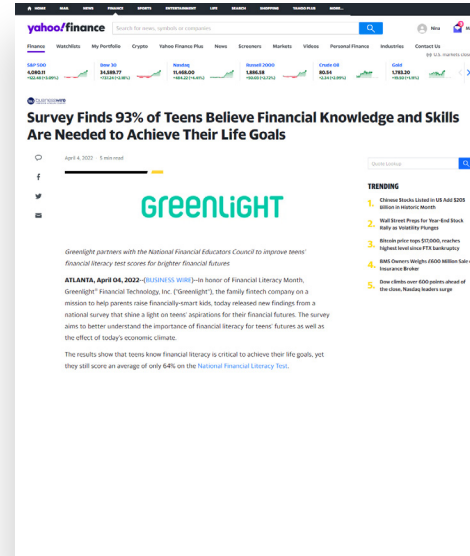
HOME MAIL NEWS FINANCE SPORTS ENTERTAINMENT LIFE SEARCH SHOPPING YAHOO PLUS MORE...

yahoo!finance Search for news, symbols or companies Nina

Finance Watchlists My Portfolio Crypto Yahoo Finance Plus News Screeners Markets Videos Personal Finance Industries Contact Us

U.S. markets close

S&P 500 4,080.11 +122.48 (+3.09%)
Dow 30 34,589.77 +737.24 (+2.18%)
Nasdaq 11,468.00 +484.22 (+4.41%)
Russell 2000 1,886.58 +69.65 (+3.72%)
Crude Oil 80.54 +2.34 (+2.99%)
Gold 1,783.20 +19.50 (+1.11%)

BUSINESS WIRE

Survey Finds 93% of Teens Believe Financial Knowledge and Skills Are Needed to Achieve Their Life Goals

April 4, 2022 · 5 min read

Greenlight

Greenlight partners with the National Financial Educators Council to improve teens' financial literacy test scores for brighter financial futures

ATLANTA, April 04, 2022--(BUSINESS WIRE)--In honor of Financial Literacy Month, Greenlight® Financial Technology, Inc. ("Greenlight"), the family fintech company on a mission to help parents raise financially-smart kids, today released new findings from a national survey that shine a light on teens' aspirations for their financial futures. The survey aims to better understand the importance of financial literacy for teens' futures as well as the effect of today's economic climate.

The results show that teens know financial literacy is critical to achieve their life goals, yet they still score an average of only 64% on the National Financial Literacy Test.

Quote Lookup

TRENDING

1. Chinese Stocks Listed in US Add $205 Billion in Historic Month
2. Wall Street Preps for Year-End Stock Rally as Volatility Plunges
3. Bitcoin price tops $17,000, reaches highest level since FTX bankruptcy
4. BMS Owners Weighs £600 Million Sale of Insurance Broker
5. Dow climbs over 600 points ahead of the close, Nasdaq leaders surge